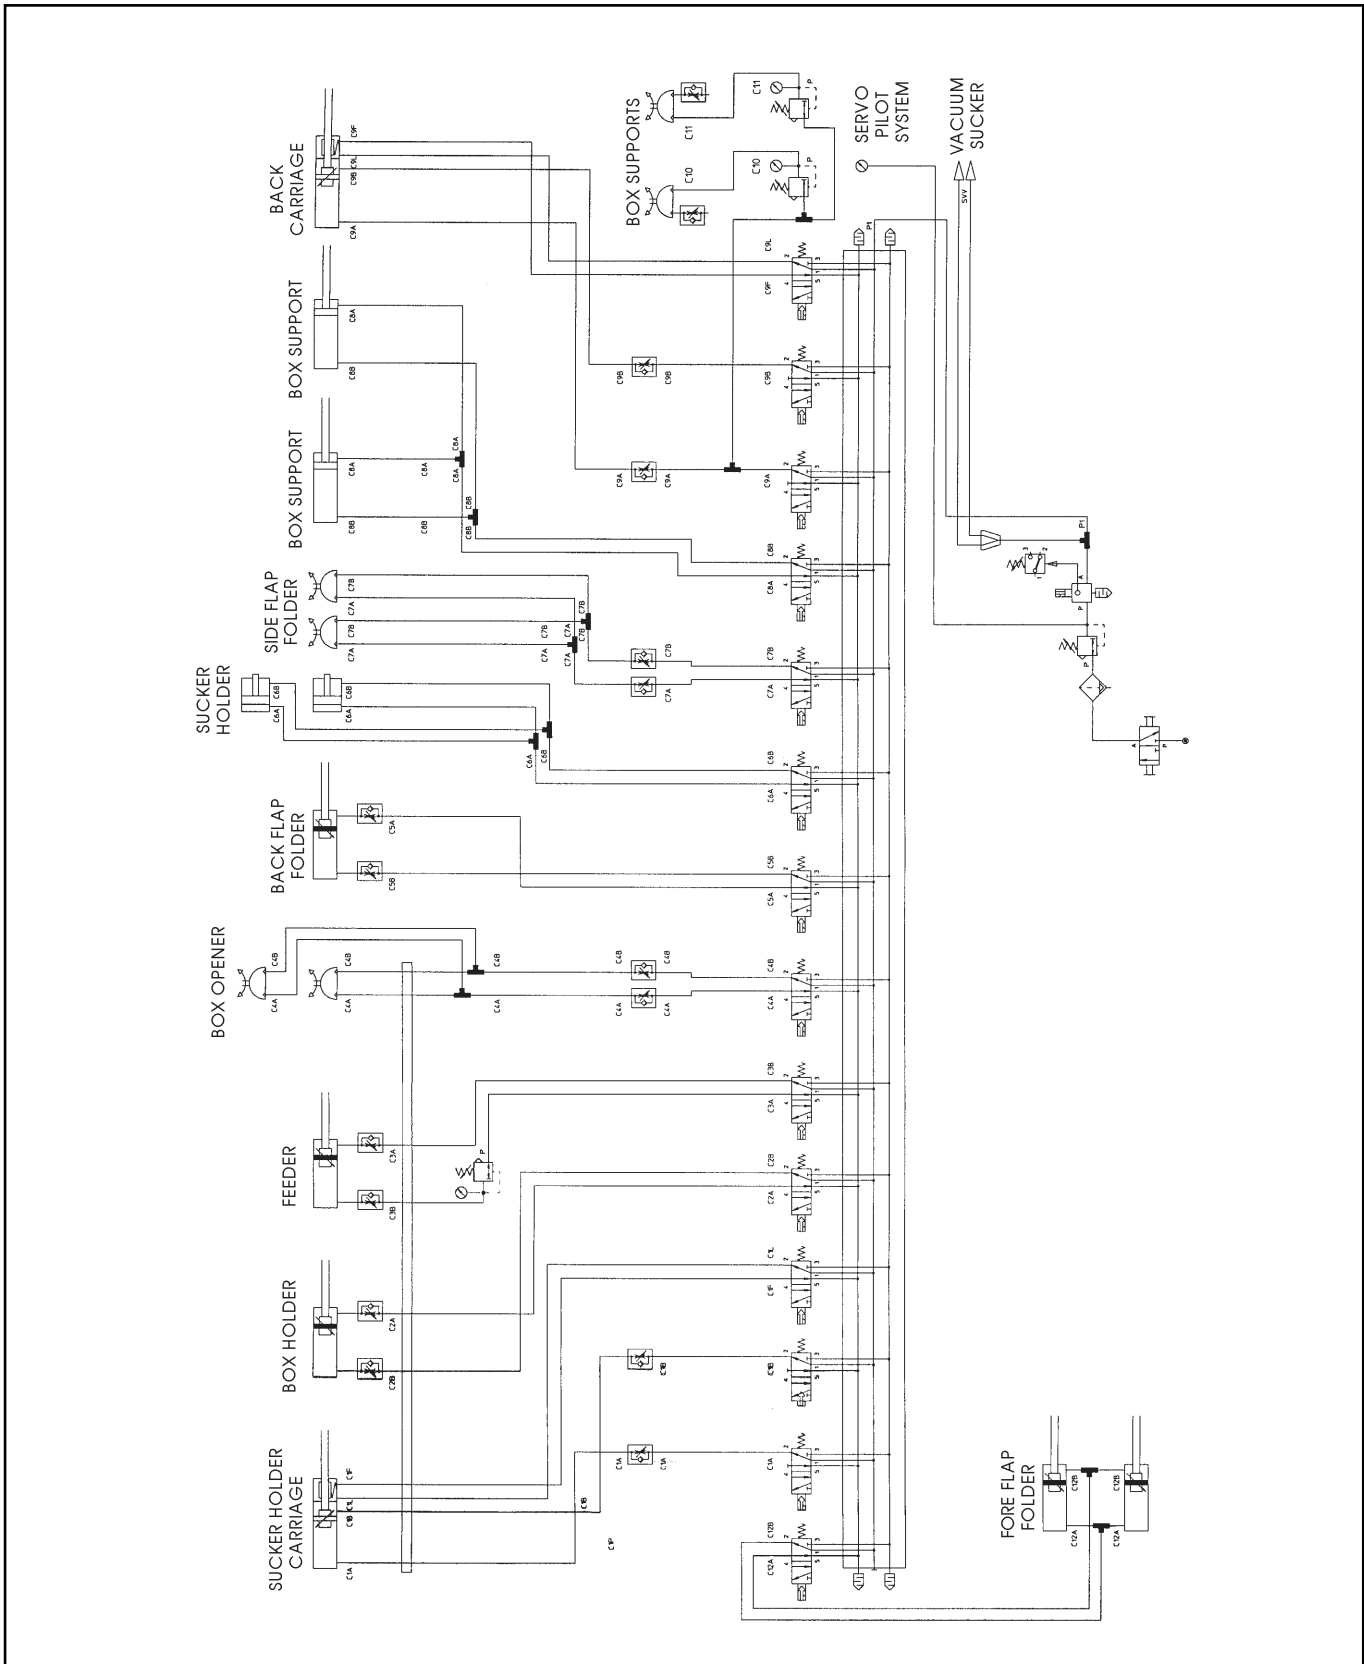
BACK CARRIAGE
C9F
C9L
C9B
C9A
BOX SUPPORT
C8A
C8B
BOX SUPPORT
C8A
C8B
C8A
C8B
C8A
C8B
SIDE FLAP FOLDER
C7B
C7A
C7B
C7A
C7B
C7A
C7A
C7B
SUCKER HOLDER
C6A
C6B
C6A
C6B
C6A
C6B
BACK FLAP FOLDER
C5A
C5B
BOX OPENER
C4B
C4A
C4B
C4A
C4B
C4A
C4B
C4A
FEEDER
C3A
C3B
BOX HOLDER
C2A
C2B
SUCKER HOLDER CARRIAGE
C1F
C1L
C1B
C1A
C1B
C1P
C1A
C1A
C1B
BOX SUPPORTS
C11
C11
C10
C10
SERVO PILOT SYSTEM
VACUUM SUCKER
SVV
P1
P1
C9L
C9F
C9B
C9B
C9B
C9A
C9A
C9A
C8B
C8A
C7B
C7B
C7A
C7A
C6B
C6A
C5B
C5A
C4B
C4A
C3B
C3A
C2B
C2A
C1L
C1F
C1B
C1A
C12B
C12A
FORE FLAP FOLDER
C12B
C12B
C12A
C12A